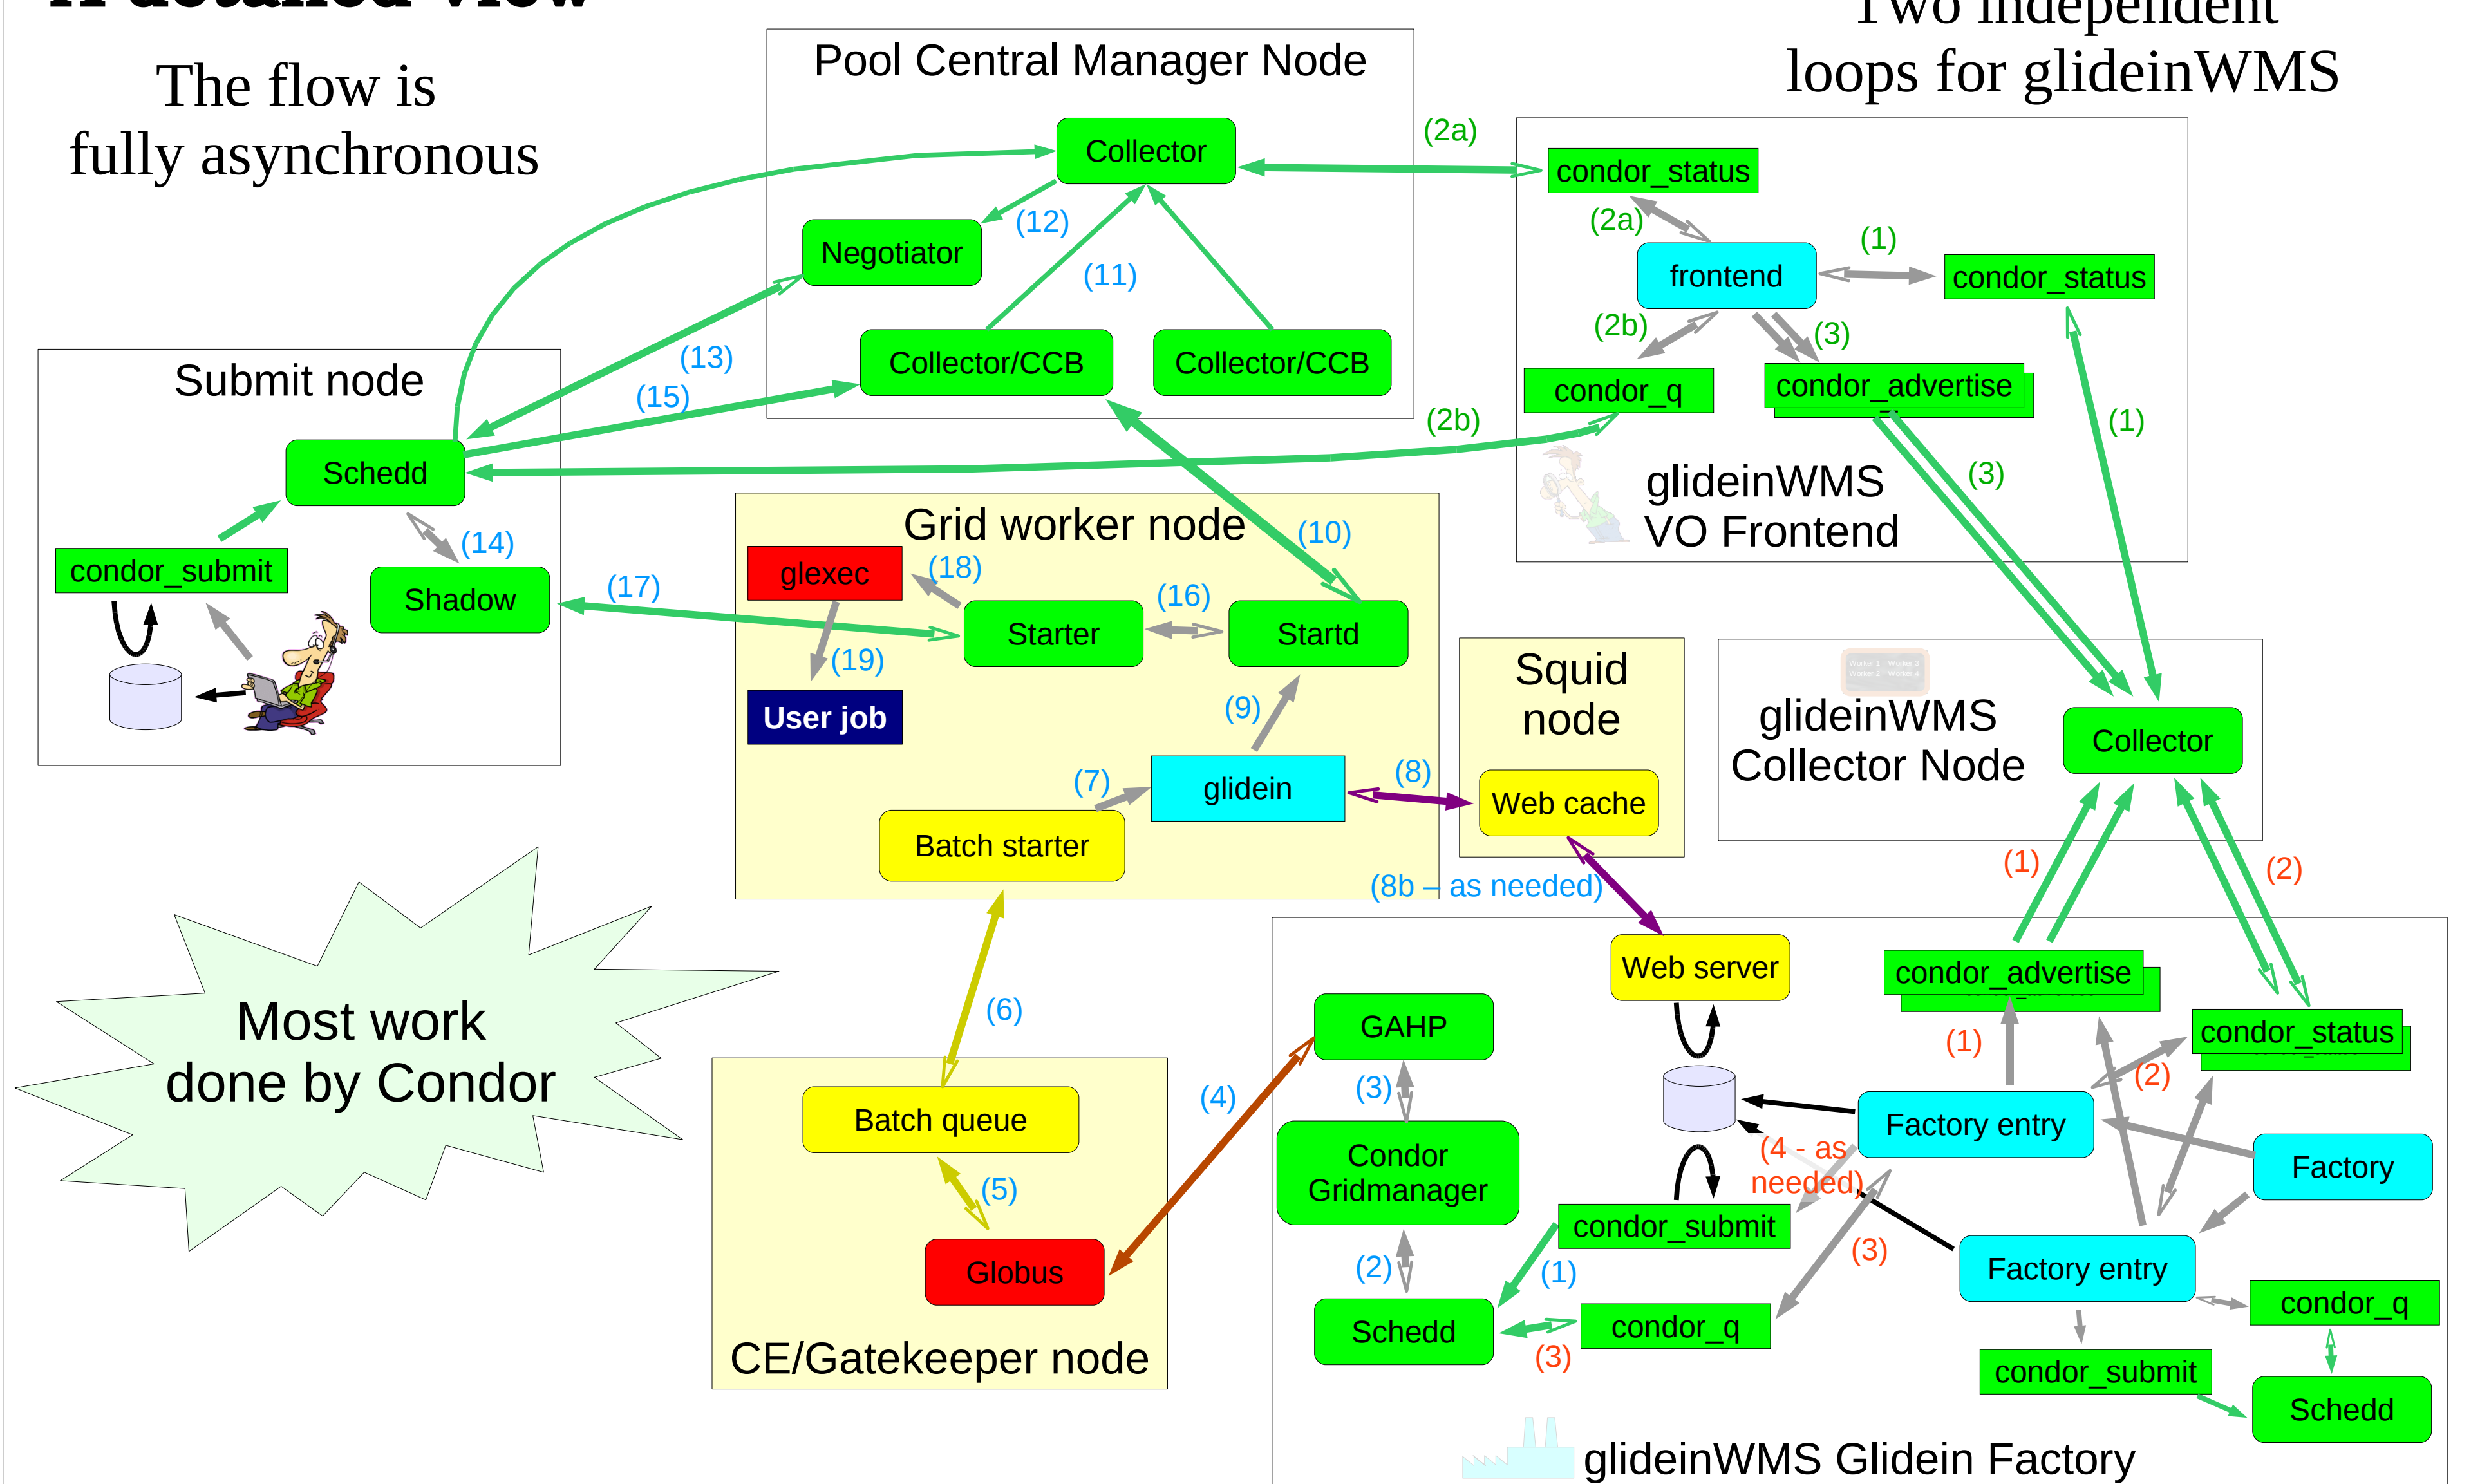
A detailed view

Two independent loops for glideinWMS

The flow is fully asynchronous

Pool Central Manager Node

Collector

Negotiator

(12)

(11)

Collector/CCB

Collector/CCB

(2a)

condor_status

(2a)

frontend

(1)

condor_status

(2b)

(3)

condor_q

condor_advertise

(2b)

(1)

(3)

glideinWMS VO Frontend

Submit node

Schedd

(13)

(15)

(14)

condor_submit

Shadow

(17)

Grid worker node

(10)

glexec

(18)

(16)

Starter

Startd

(19)

User job

(9)

(7)

glidein

(8)

Batch starter

Squid node

Web cache

glideinWMS Collector Node

Collector

(1)

(2)

(8b – as needed)

Most work done by Condor

(6)

Web server

condor_advertise

GAHP

condor_status

(1)

(3)

(2)

Condor Gridmanager

Factory entry

Factory

(4)

(4 - as needed)

Batch queue

(5)

Globus

condor_submit

(3)

(2)

(1)

Factory entry

Schedd

condor_q

condor_q

(3)

condor_submit

Schedd

CE/Gatekeeper node

glideinWMS Glidein Factory